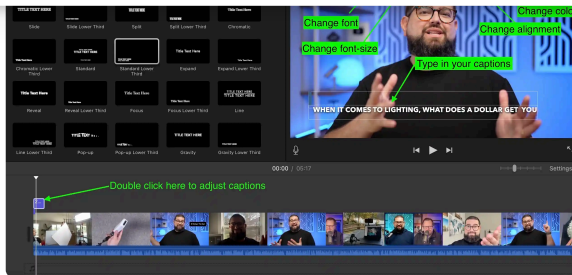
TITLE TEXT HERE

Slide

Slide Lower Third

Split

Split Lower Third

Title Text Here

Chromatic

Chromatic Lower Third

Standard

Standard Lower Third

Title Text Here

Expand

Expand Lower Third

Title Text Here

Reveal

Reveal Lower Third

Title Text Here

Focus

Focus Lower Third

TITLE TEXT HERE
TITLE TEXT HERE

Line

Line Lower Third

TITLE TEXT H

Pop-up

Pop-up Lower Third

TITLE TEXT HERE

Gravity

Gravity Lower Third

Change font

Change colo

Change alignment

Change font-size

Type in your captions

WHEN IT COMES TO LIGHTING, WHAT DOES A DOLLAR GET YOU

00:00 / 06:17

Settings

Double click here to adjust captions